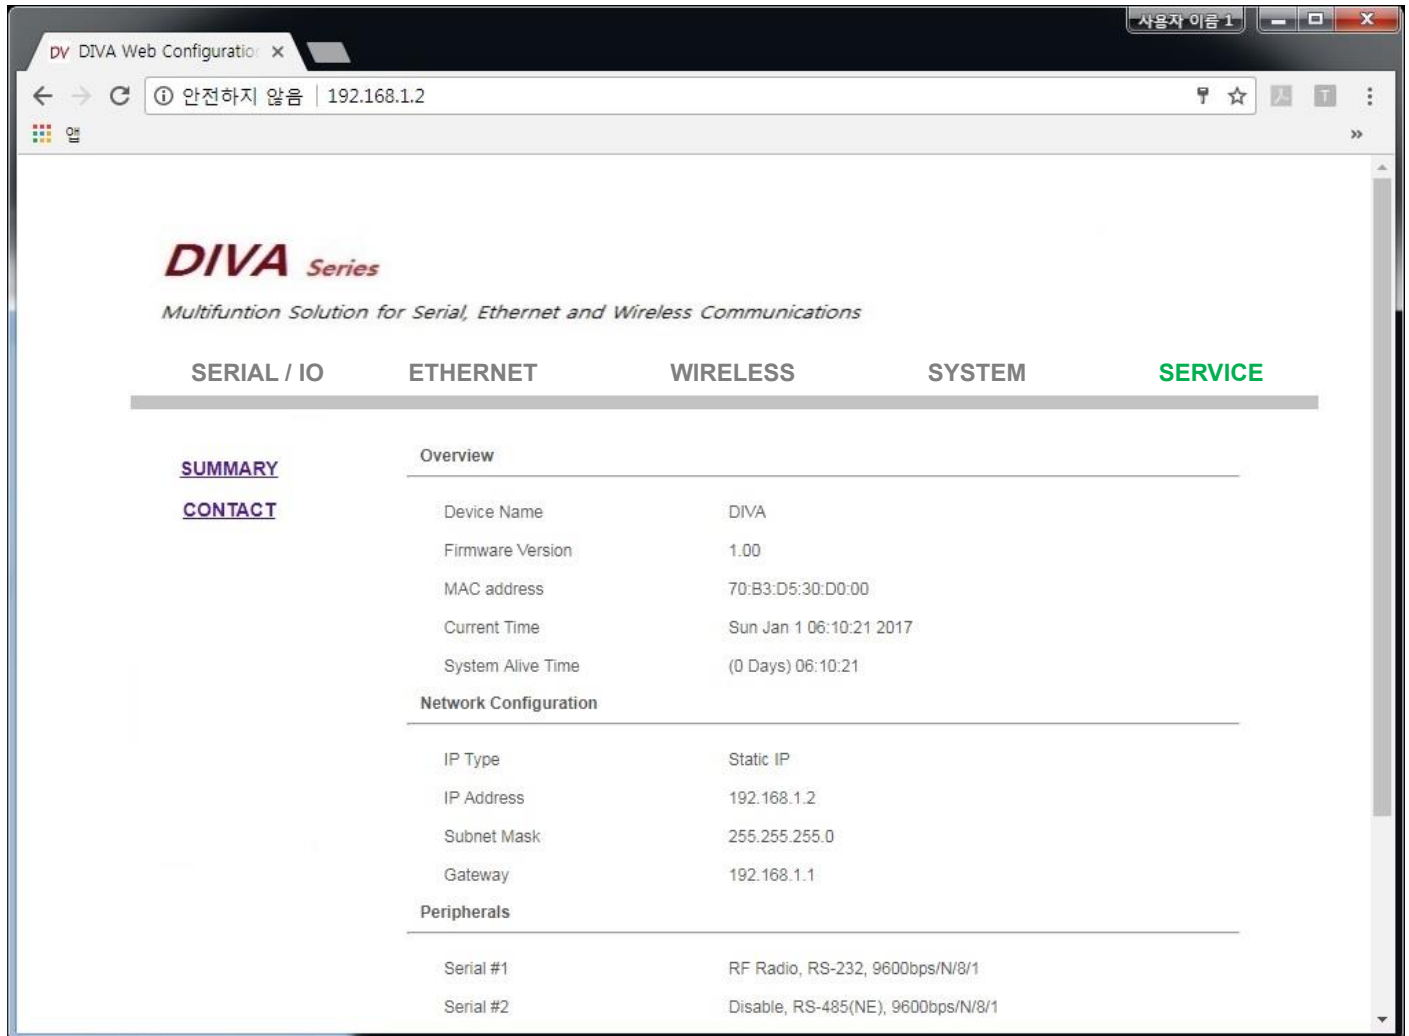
사용자 이름 1

DV DIVA Web Configuratio ×

ⓘ 안전하지 않음 | 192.168.1.2

앱

»

DIVA Series

Multifuntion Solution for Serial, Ethernet and Wireless Communications

SERIAL / IO ETHERNET WIRELESS SYSTEM SERVICE

SUMMARY

CONTACT

Overview

| | |
|---|---|
| Device Name | DIVA |
| Firmware Version | 1.00 |
| MAC address | 70:B3:D5:30:D0:00 |
| Current Time | Sun Jan 1 06:10:21 2017 |
| System Alive Time | (0 Days) 06:10:21 |

Network Configuration

| | |
|---|---|
| IP Type | Static IP |
| IP Address | 192.168.1.2 |
| Subnet Mask | 255.255.255.0 |
| Gateway | 192.168.1.1 |

Peripherals

| | |
|---|---|
| Serial #1 | RF Radio, RS-232, 9600bps/N/8/1 |
| Serial #2 | Disable, RS-485(NE), 9600bps/N/8/1 |